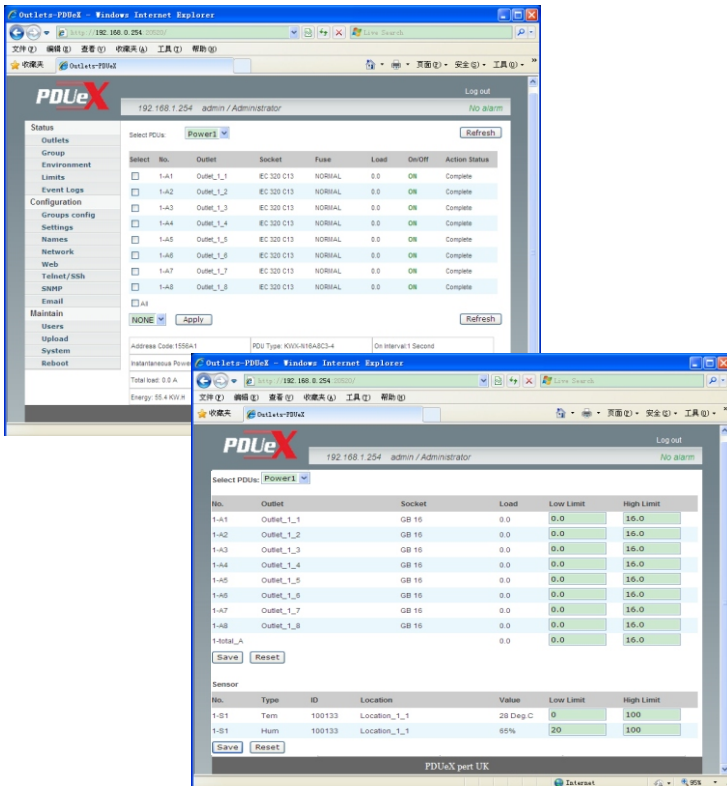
Outlets-PDUeX - Windows Internet Explorer

http://192.168.0.254:33020/

Live Search

文件(F) 编辑(E) 查看(V) 收藏夹(A) 工具(T) 帮助(H)

收藏夹 Outlets-PDUeX

页面(P) 安全(S) 工具(O)

PDUeX

Log out

192.168.1.254 admin / Administrator

No alarm

Status
Outlets
Group
Environment
Limits
Event Logs
Configuration
Groups config
Settings
Names
Network
Web
Telnet/SSh
SNMP
Email
Maintain
Users
Upload
System
Reboot

Select PDUs: Power1

Refresh

| Select | No. | Outlet | Socket | Fuse | Load | On/Off | Action Status |
|---|---|---|---|---|---|---|---|
| | 1-A1 | Outlet_1_1 | IEC 320 C13 | NORMAL | 0.0 | ON | Complete |
| | 1-A2 | Outlet_1_2 | IEC 320 C13 | NORMAL | 0.0 | ON | Complete |
| | 1-A3 | Outlet_1_3 | IEC 320 C13 | NORMAL | 0.0 | ON | Complete |
| | 1-A4 | Outlet_1_4 | IEC 320 C13 | NORMAL | 0.0 | ON | Complete |
| | 1-A5 | Outlet_1_5 | IEC 320 C13 | NORMAL | 0.0 | ON | Complete |
| | 1-A6 | Outlet_1_6 | IEC 320 C13 | NORMAL | 0.0 | ON | Complete |
| | 1-A7 | Outlet_1_7 | IEC 320 C13 | NORMAL | 0.0 | ON | Complete |
| | 1-A8 | Outlet_1_8 | IEC 320 C13 | NORMAL | 0.0 | ON | Complete |

All

NONE Apply

Refresh

Address Code:1556A1 PDU Type: KWX-N16A8C3-4 On Interval:1 Second

Instantaneous Powe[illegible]

Total load: 0.0 A

Energy: 55.4 KW.H

Outlets-PDUeX - Windows Internet Explorer

http://192.168.0.254:33020/

Live Search

文件(F) 编辑(E) 查看(V) 收藏夹(A) 工具(T) 帮助(H)

收藏夹 Outlets-PDUeX

页面(P) 安全(S) 工具(O)

PDUeX

Log out

192.168.1.254 admin / Administrator

No alarm

Select PDUs: Power1

| No. | Outlet | Socket | Load | Low Limit | High Limit |
|---|---|---|---|---|---|
| 1-A1 | Outlet_1_1 | GB 16 | 0.0 | 0.0 | 16.0 |
| 1-A2 | Outlet_1_2 | GB 16 | 0.0 | 0.0 | 16.0 |
| 1-A3 | Outlet_1_3 | GB 16 | 0.0 | 0.0 | 16.0 |
| 1-A4 | Outlet_1_4 | GB 16 | 0.0 | 0.0 | 16.0 |
| 1-A5 | Outlet_1_5 | GB 16 | 0.0 | 0.0 | 16.0 |
| 1-A6 | Outlet_1_6 | GB 16 | 0.0 | 0.0 | 16.0 |
| 1-A7 | Outlet_1_7 | GB 16 | 0.0 | 0.0 | 16.0 |
| 1-A8 | Outlet_1_8 | GB 16 | 0.0 | 0.0 | 16.0 |
| 1-total_A | | | 0.0 | 0.0 | 16.0 |

Save Reset

Sensor

| No. | Type | ID | Location | Value | Low Limit | High Limit |
|---|---|---|---|---|---|---|
| 1-S1 | Tem | 100133 | Location_1_1 | 28 Deg.C | 0 | 100 |
| 1-S1 | Hum | 100133 | Location_1_1 | 65% | 20 | 100 |

Save Reset

PDUeX pert UK

Internet 95%